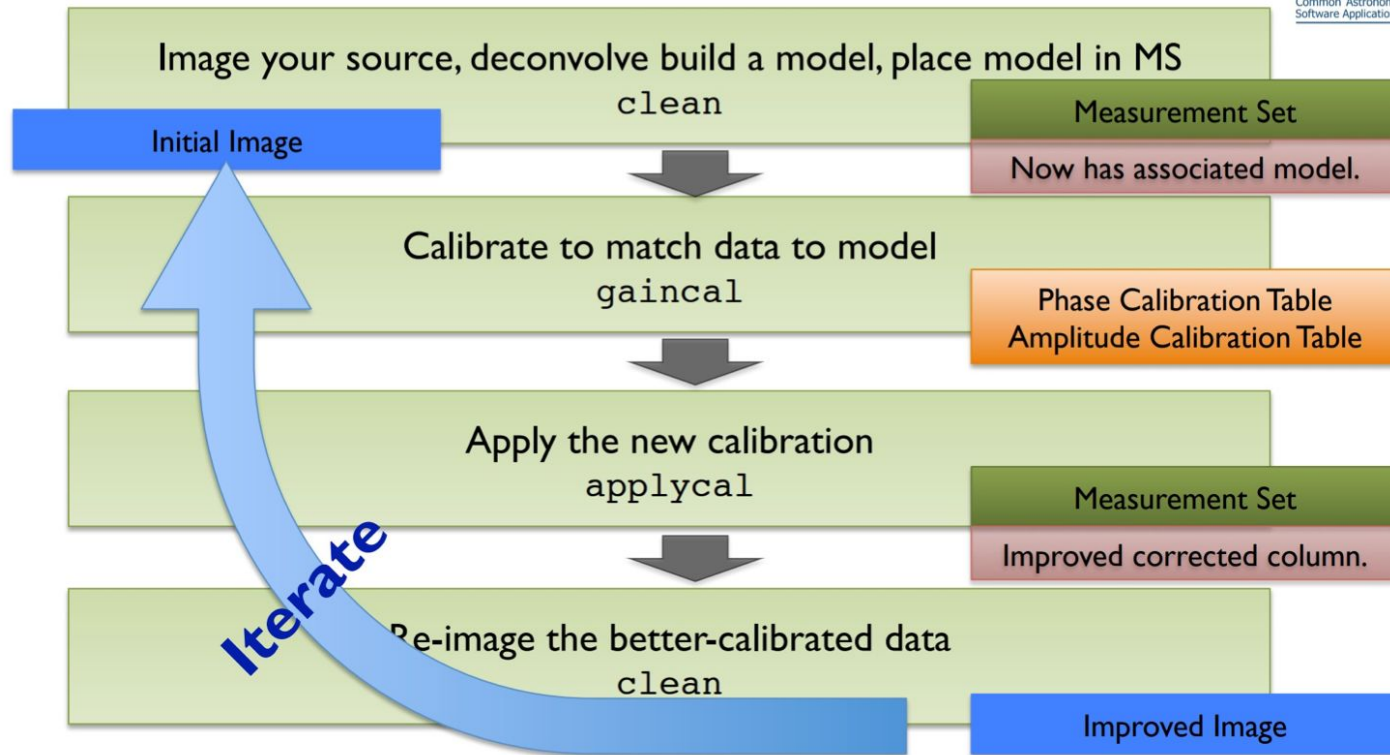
Common Astronon
Software Applicatio

Image your source, deconvolve build a model, place model in MS
clean

Initial Image

Measurement Set

Now has associated model.

Calibrate to match data to model
gaincal

Phase Calibration Table
Amplitude Calibration Table

Apply the new calibration
applycal

Measurement Set

Improved corrected column.

Iterate

Re-image the better-calibrated data
clean

Improved Image